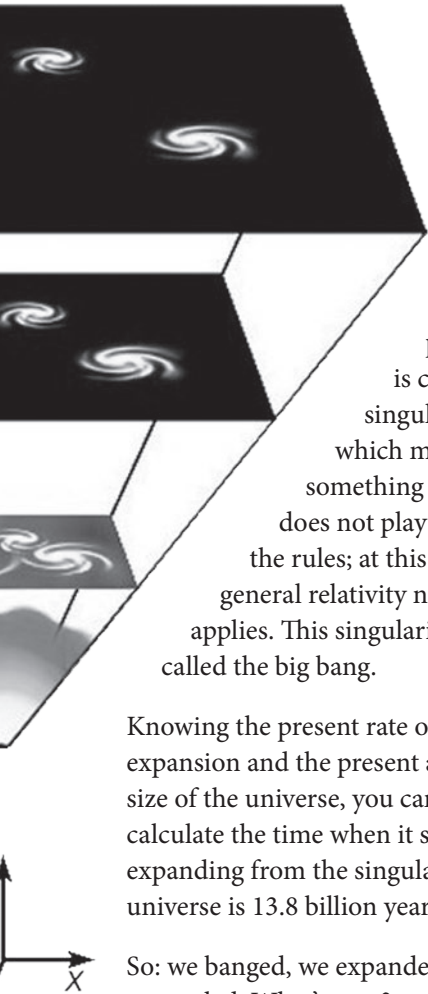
I
is c
singul
which m
something
does not play
the rules; at this
general relativity n
applies. This singulari
called the big bang.

Knowing the present rate o
expansion and the present a
size of the universe, you can
calculate the time when it s
expanding from the singula
universe is 13.8 billion year

So: we banged, we expande

X